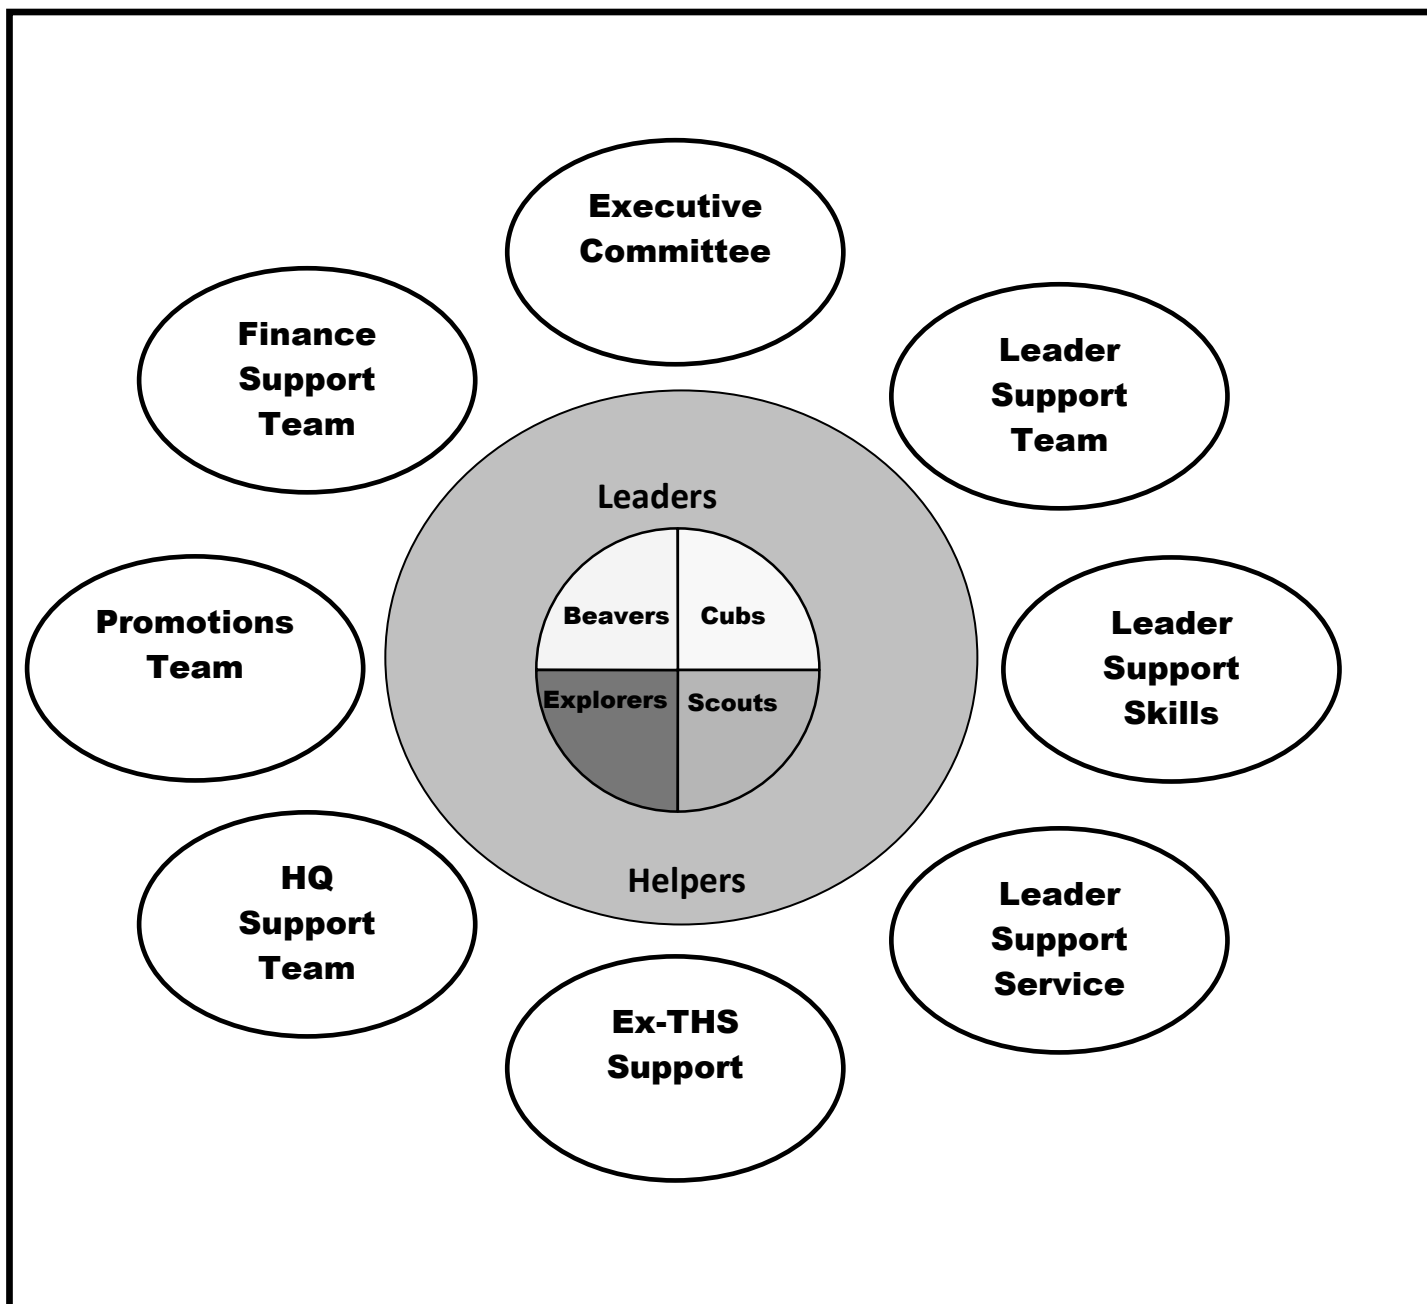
Executive Committee

Finance Support Team

Leader Support Team

Leaders

Beavers

Cubs

Explorers

Scouts

Helpers

Promotions Team

Leader Support Skills

HQ Support Team

Leader Support Service

Ex-THS Support